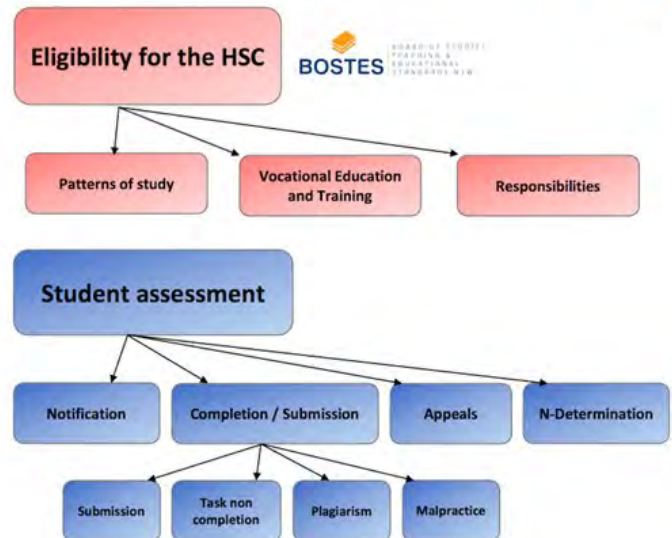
Eligibility for the HSC

BOSTES BOARD OF STUDIES TEACHING & EDUCATIONAL STANDARDS NSW

Patterns of study

Vocational Education and Training

Responsibilities

Student assessment

Notification

Completion / Submission

Appeals

N-Determination

Submission

Task non completion

Plagiarism

Malpractice